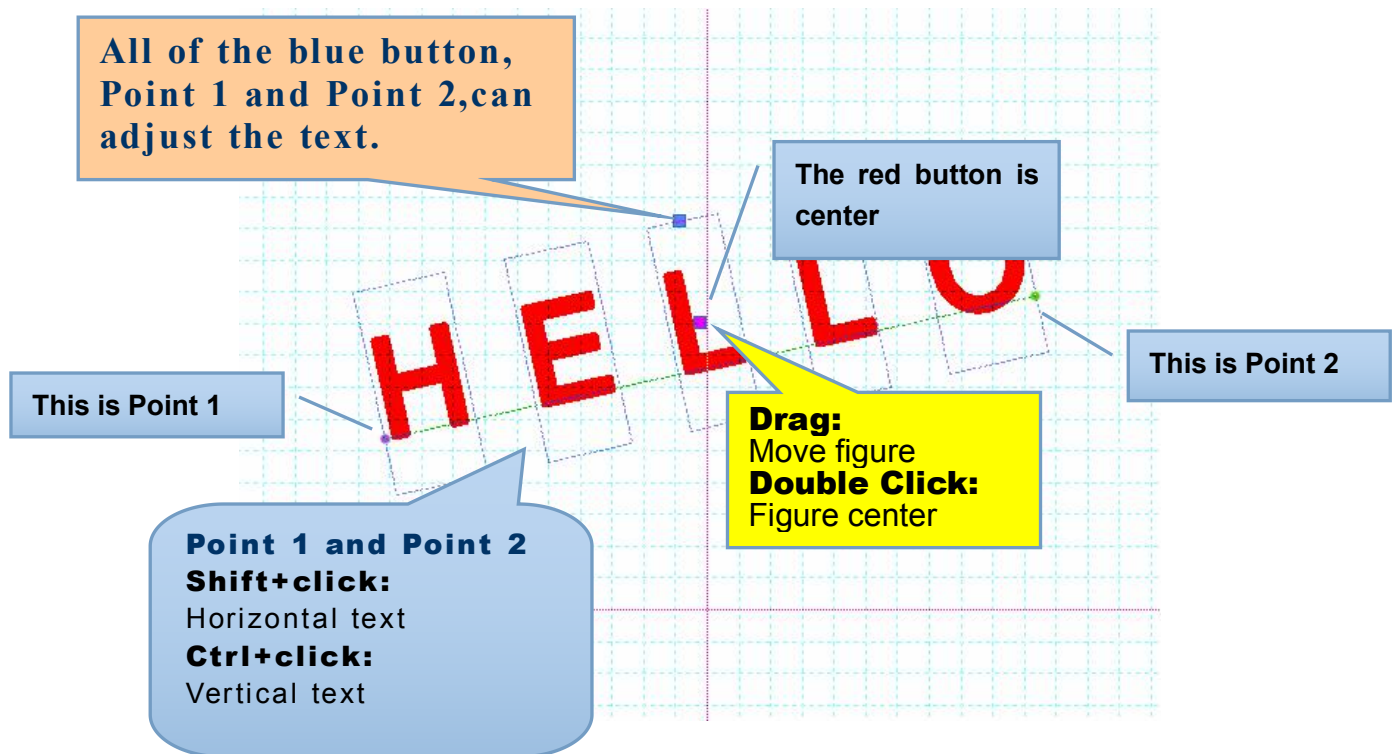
All of the blue button, Point 1 and Point 2,can adjust the text.

The red button is center

HELLO

This is Point 2

This is Point 1

Drag:
Move figure
Double Click:
Figure center

Point 1 and Point 2
Shift+click:
Horizontal text
Ctrl+click:
Vertical text